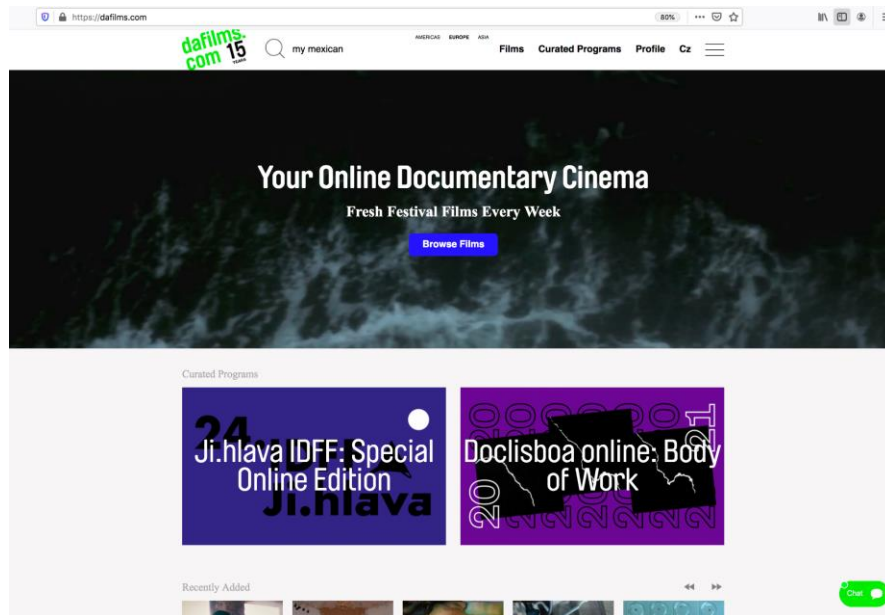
https://dafilms.com

80%

dafilms.com 15 years

my mexican

AMERICAS EUROPE ASIA

Films Curated Programs Profile Cz

Your Online Documentary Cinema

Fresh Festival Films Every Week

Browse Films

Curated Programs

24 IDFF Ji.hlava

Ji.hlava IDFF: Special Online Edition

2020 2021

Doclisboa online: Body of Work

Recently Added

Chat